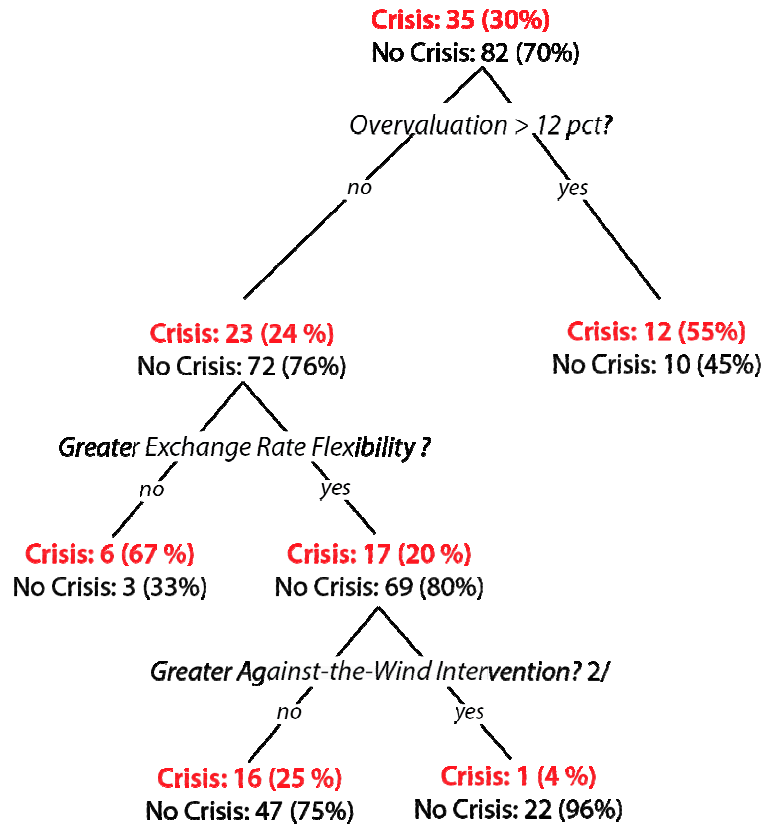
Crisis: 35 (30%)
No Crisis: 82 (70%)

Overvaluation > 12 pct?

no

yes

Crisis: 23 (24 %)
No Crisis: 72 (76%)

Crisis: 12 (55%)
No Crisis: 10 (45%)

Greater Exchange Rate Flexibility ?

no

yes

Crisis: 6 (67 %)
No Crisis: 3 (33%)

Crisis: 17 (20 %)
No Crisis: 69 (80%)

Greater Against-the-Wind Intervention? 2/

no

yes

Crisis: 16 (25 %)
No Crisis: 47 (75%)

Crisis: 1 (4 %)
No Crisis: 22 (96%)